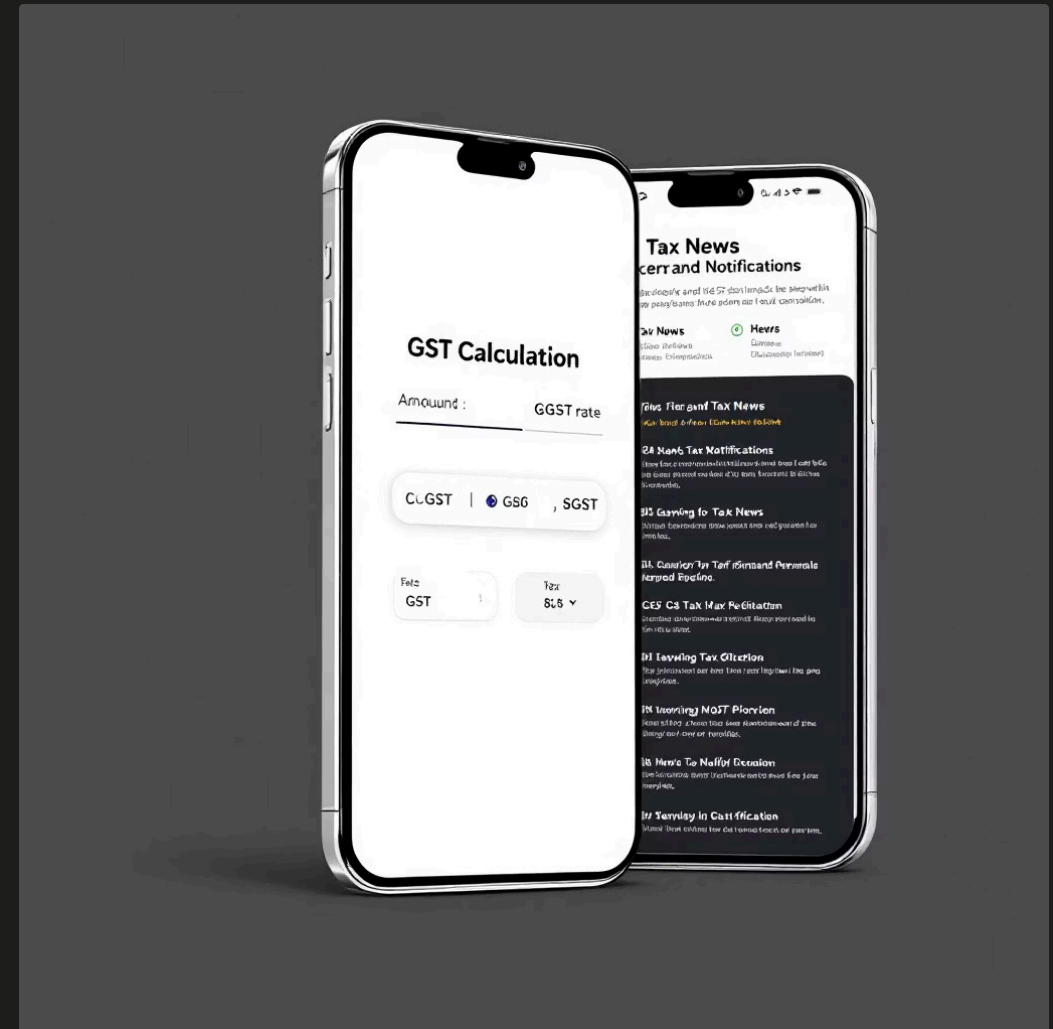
GST Calculation

Amouund :

GGST rate

CუGST | GS6 , SGST

Fets
GST

Tex
8:5

Tax News
cerrand Notifications

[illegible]

Tax News
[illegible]

Hews
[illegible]

Taxs Fler and Tax News
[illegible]

24 Nanb Tax Notifications
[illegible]

35 Gaming to Tax News
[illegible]

3L Caution Tor Tarf ISmand Perweals lerped Eneine.

CE5 C3 Tax Max Pelitation
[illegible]

31 Ievding Tax Gltcrion
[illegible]

IN Iroming NOST Plorrien
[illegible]

38 Nen's To Naffyl Decsion
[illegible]

Iy Tenniay in Catification
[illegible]